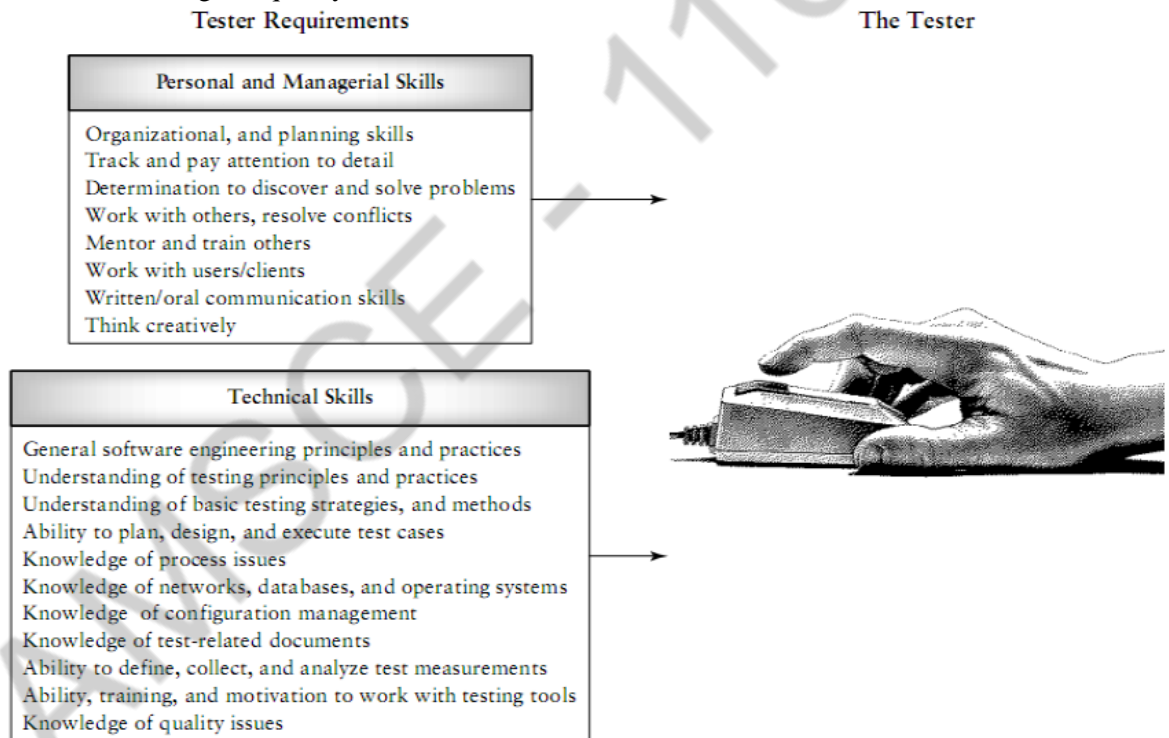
Tester Requirements

The Tester

Personal and Managerial Skills

Organizational, and planning skills
Track and pay attention to detail
Determination to discover and solve problems
Work with others, resolve conflicts
Mentor and train others
Work with users/clients
Written/oral communication skills
Think creatively

Technical Skills

General software engineering principles and practices
Understanding of testing principles and practices
Understanding of basic testing strategies, and methods
Ability to plan, design, and execute test cases
Knowledge of process issues
Knowledge of networks, databases, and operating systems
Knowledge of configuration management
Knowledge of test-related documents
Ability to define, collect, and analyze test measurements
Ability, training, and motivation to work with testing tools
Knowledge of quality issues